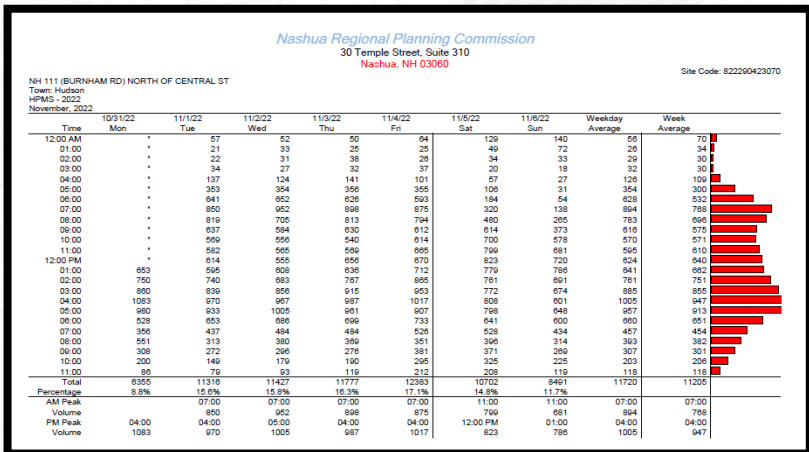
Nashua Regional Planning Commission
30 Temple Street, Suite 310
Nashua, NH 03060

Site Code: 822290423070

NH 111 (BURNHAM RD) NORTH OF CENTRAL ST
Town: Hudson
HPMS - 2022
November, 2022

| Time | 10/31/22 Mon | 11/1/22 Tue | 11/2/22 Wed | 11/3/22 Thu | 11/4/22 Fri | 11/5/22 Sat | 11/6/22 Sun | Weekday Average | Week Average |
|---|---|---|---|---|---|---|---|---|---|
| 12:00 AM | * | 57 | 52 | 50 | 64 | 129 | 140 | 56 | 70 |
| 01:00 | * | 21 | 33 | 25 | 25 | 49 | 72 | 26 | 34 |
| 02:00 | * | 22 | 31 | 38 | 26 | 34 | 33 | 29 | 30 |
| 03:00 | * | 34 | 27 | 32 | 37 | 20 | 18 | 32 | 30 |
| 04:00 | * | 137 | 124 | 141 | 101 | 57 | 27 | 126 | 109 |
| 05:00 | * | 353 | 354 | 356 | 355 | 106 | 31 | 354 | 300 |
| 06:00 | * | 641 | 652 | 626 | 593 | 184 | 54 | 628 | 532 |
| 07:00 | * | 850 | 952 | 898 | 875 | 320 | 138 | 894 | 768 |
| 08:00 | * | 819 | 705 | 813 | 794 | 480 | 265 | 783 | 696 |
| 09:00 | * | 637 | 584 | 630 | 612 | 614 | 373 | 616 | 575 |
| 10:00 | * | 569 | 556 | 540 | 614 | 700 | 578 | 570 | 571 |
| 11:00 | * | 582 | 565 | 569 | 665 | 799 | 681 | 595 | 610 |
| 12:00 PM | * | 614 | 555 | 656 | 670 | 823 | 720 | 624 | 640 |
| 01:00 | 653 | 595 | 608 | 636 | 712 | 779 | 786 | 641 | 662 |
| 02:00 | 750 | 740 | 683 | 767 | 865 | 761 | 691 | 761 | 751 |
| 03:00 | 860 | 839 | 856 | 915 | 953 | 772 | 674 | 885 | 855 |
| 04:00 | 1083 | 970 | 967 | 987 | 1017 | 808 | 601 | 1005 | 947 |
| 05:00 | 980 | 933 | 1005 | 961 | 907 | 798 | 648 | 957 | 913 |
| 06:00 | 528 | 653 | 686 | 699 | 733 | 641 | 600 | 660 | 651 |
| 07:00 | 356 | 437 | 484 | 484 | 526 | 528 | 434 | 457 | 454 |
| 08:00 | 551 | 313 | 380 | 369 | 351 | 396 | 314 | 393 | 382 |
| 09:00 | 308 | 272 | 296 | 276 | 381 | 371 | 269 | 307 | 301 |
| 10:00 | 200 | 149 | 179 | 190 | 295 | 325 | 225 | 203 | 206 |
| 11:00 | 86 | 79 | 93 | 119 | 212 | 208 | 119 | 118 | 118 |
| Total | 6355 | 11316 | 11427 | 11777 | 12383 | 10702 | 8491 | 11720 | 11205 |
| Percentage | 8.8% | 15.6% | 15.8% | 16.3% | 17.1% | 14.8% | 11.7% | | |
| AM Peak | | 07:00 | 07:00 | 07:00 | 07:00 | 11:00 | 11:00 | 07:00 | 07:00 |
| Volume | | 850 | 952 | 898 | 875 | 799 | 681 | 894 | 768 |
| PM Peak | 04:00 | 04:00 | 05:00 | 04:00 | 04:00 | 12:00 PM | 01:00 | 04:00 | 04:00 |
| Volume | 1083 | 970 | 1005 | 987 | 1017 | 823 | 786 | 1005 | 947 |